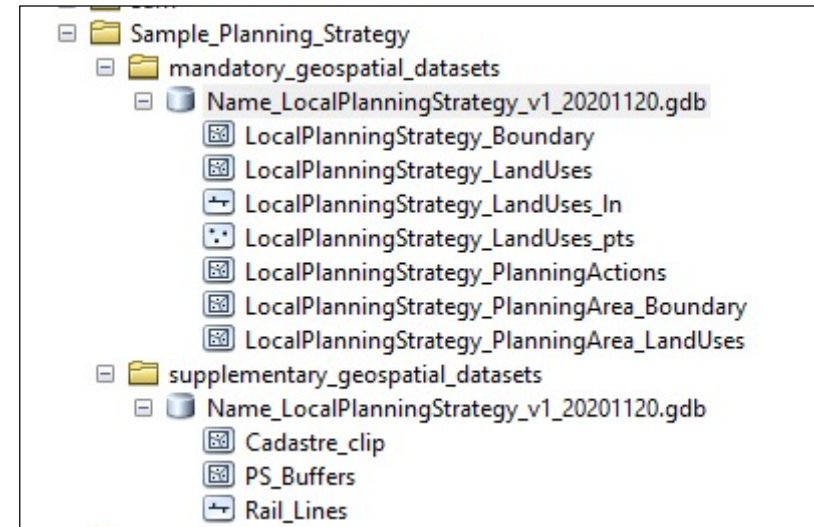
Sample_Planning_Strategy
mandatory_geospatial_datasets
Name_LocalPlanningStrategy_v1_20201120.gdb
LocalPlanningStrategy_Boundary
LocalPlanningStrategy_LandUses
LocalPlanningStrategy_LandUses_ln
LocalPlanningStrategy_LandUses_pts
LocalPlanningStrategy_PlanningActions
LocalPlanningStrategy_PlanningArea_Boundary
LocalPlanningStrategy_PlanningArea_LandUses
supplementary_geospatial_datasets
Name_LocalPlanningStrategy_v1_20201120.gdb
Cadastre_clip
PS_Buffers
Rail_Lines